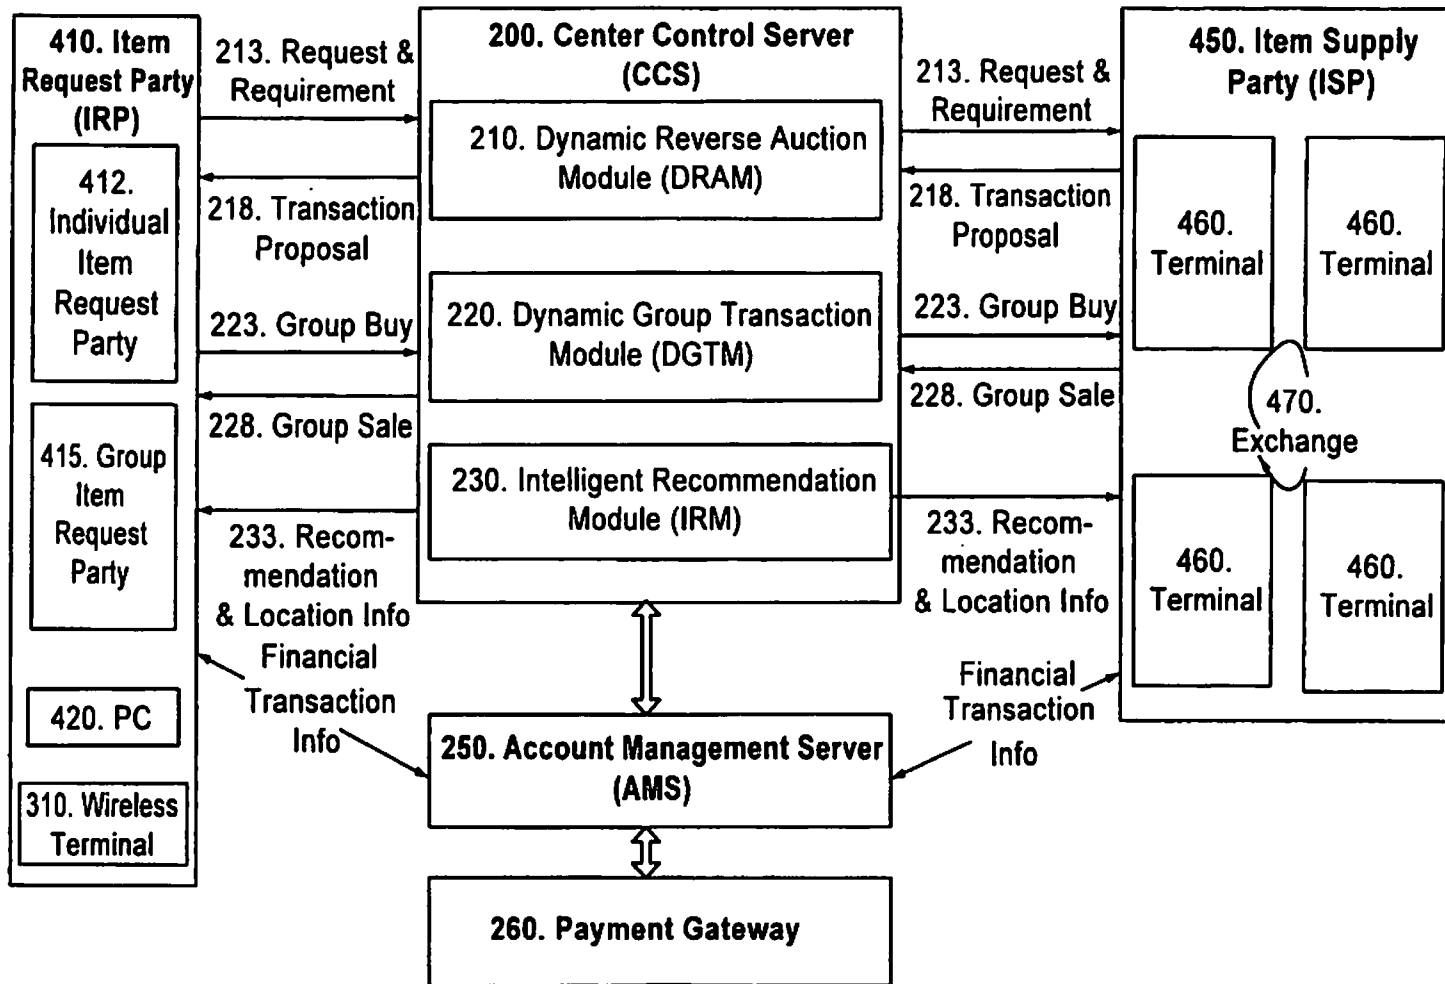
410. Item Request Party (IRP)

412. Individual Item Request Party

415. Group Item Request Party

420. PC

310. Wireless Terminal

213. Request & Requirement

218. Transaction Proposal

223. Group Buy

228. Group Sale

233. Recommendation & Location Info

Financial Transaction Info

200. Center Control Server (CCS)

210. Dynamic Reverse Auction Module (DRAM)

220. Dynamic Group Transaction Module (DGTM)

230. Intelligent Recommendation Module (IRM)

213. Request & Requirement

218. Transaction Proposal

223. Group Buy

228. Group Sale

233. Recommendation & Location Info

Financial Transaction Info

450. Item Supply Party (ISP)

460. Terminal

460. Terminal

470. Exchange

460. Terminal

460. Terminal

250. Account Management Server (AMS)

260. Payment Gateway